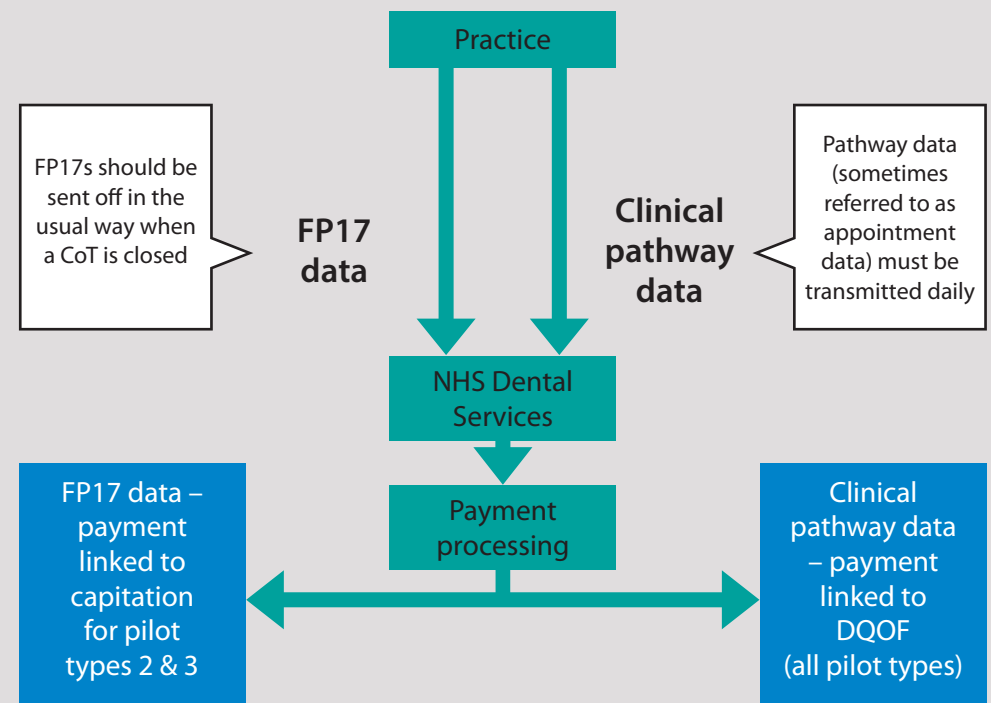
Practice

FP17s should be sent off in the usual way when a CoT is closed

FP17 data

Clinical pathway data

Pathway data (sometimes referred to as appointment data) must be transmitted daily

NHS Dental Services

Payment processing

FP17 data – payment linked to capitation for pilot types 2 & 3

Clinical pathway data – payment linked to DQOF (all pilot types)